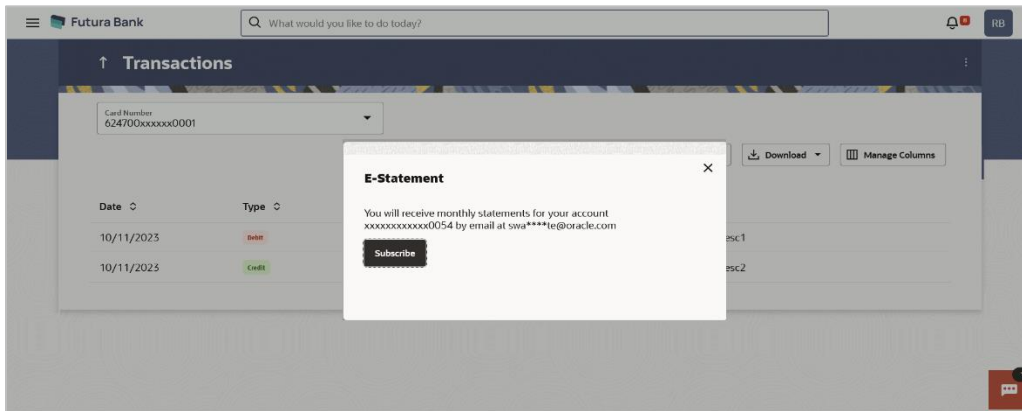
Futura Bank

What would you like to do today?

RB

Transactions

Card Number
624700xxxxxx0001

Download

Manage Columns

Date

Type

10/11/2023

Debit

esc1

10/11/2023

Credit

esc2

E-Statement

You will receive monthly statements for your account xxxxxxxxxxxx0054 by email at swa****te@oracle.com

Subscribe